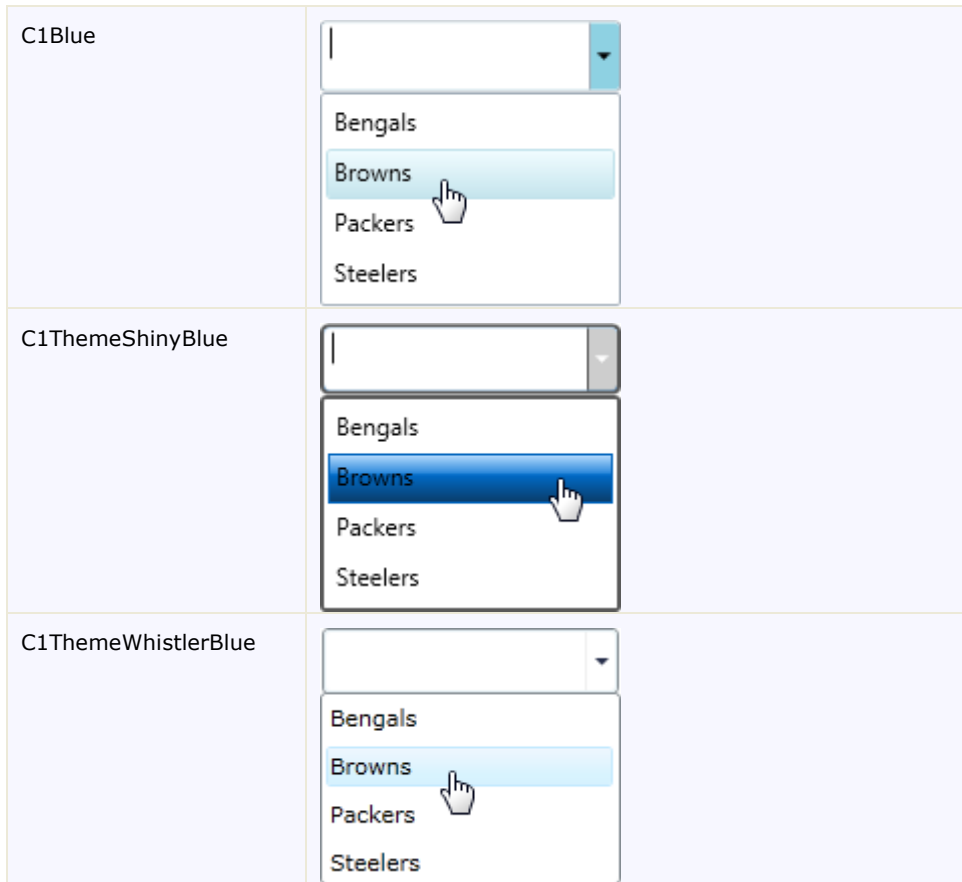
| | |
|---|---|
| C1Blue | Bengals<br>Browns<br>Packers<br>Steelers |
| C1ThemeShinyBlue | Bengals<br>Browns<br>Packers<br>Steelers |
| C1ThemeWhistlerBlue | Bengals<br>Browns<br>Packers<br>Steelers |